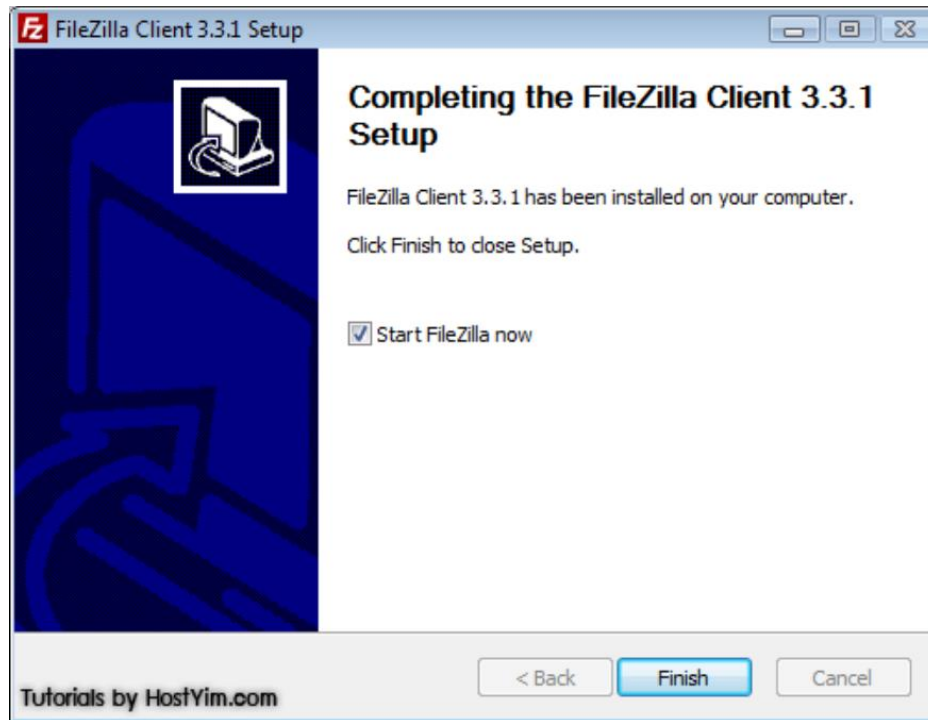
FileZilla Client 3.3.1 Setup

Completing the FileZilla Client 3.3.1 Setup

FileZilla Client 3.3.1 has been installed on your computer.

Click Finish to close Setup.

Start FileZilla now

Tutorials by HostYim.com

< Back

Finish

Cancel